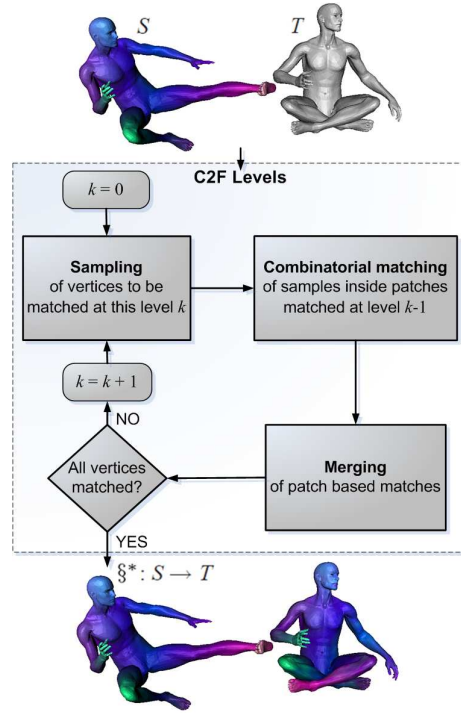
$S$ $T$

C2F Levels

$k = 0$

**Sampling** of vertices to be matched at this level $k$

**Combinatorial matching** of samples inside patches matched at level $k$-1

$k = k + 1$

NO

All vertices matched?

**Merging** of patch based matches

YES

$\S^*: S \rightarrow T$